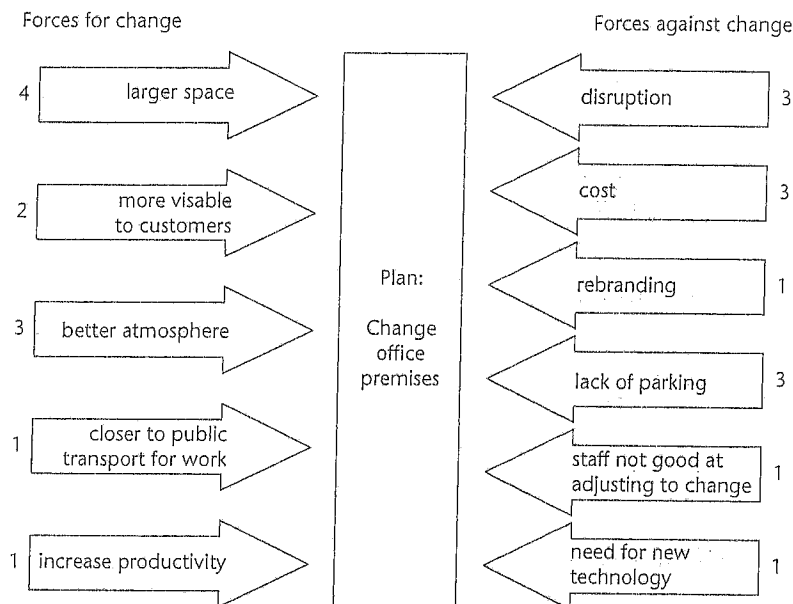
Forces for change

Forces against change

4 larger space

2 more visable to customers

3 better atmosphere

1 closer to public transport for work

1 increase productivity

Plan:

Change office premises

disruption 3

cost 3

rebranding 1

lack of parking 3

staff not good at adjusting to change 1

need for new technology 1